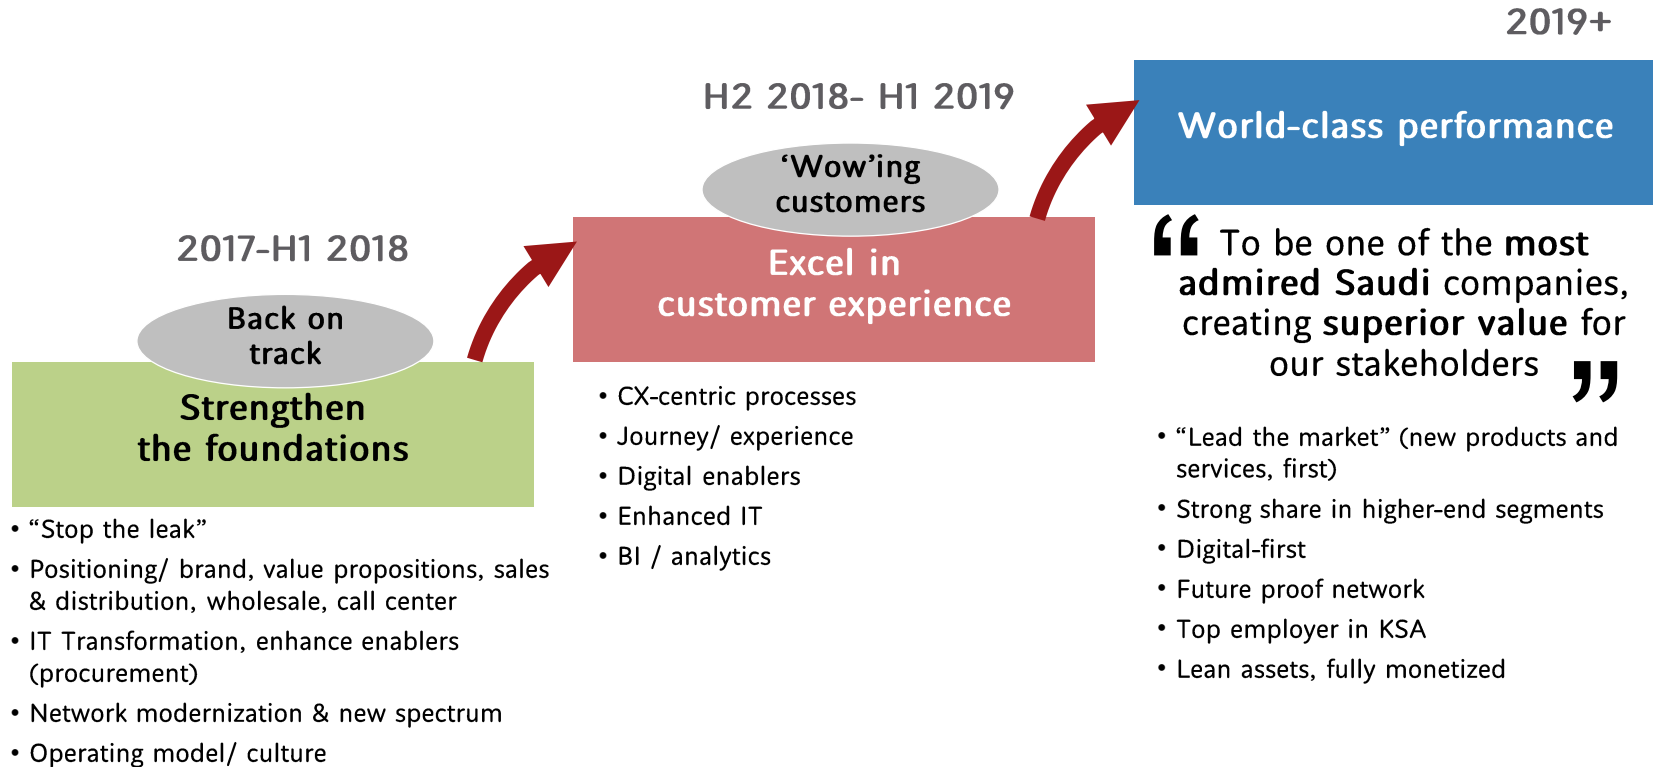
2017-H1 2018

Back on track

Strengthen the foundations

• “Stop the leak”
• Positioning/ brand, value propositions, sales & distribution, wholesale, call center
• IT Transformation, enhance enablers (procurement)
• Network modernization & new spectrum
• Operating model/ culture

H2 2018- H1 2019

‘Wow’ing customers

Excel in customer experience

• CX-centric processes
• Journey/ experience
• Digital enablers
• Enhanced IT
• BI / analytics

2019+

World-class performance

“ To be one of the most admired Saudi companies, creating superior value for our stakeholders ”

• “Lead the market” (new products and services, first)
• Strong share in higher-end segments
• Digital-first
• Future proof network
• Top employer in KSA
• Lean assets, fully monetized